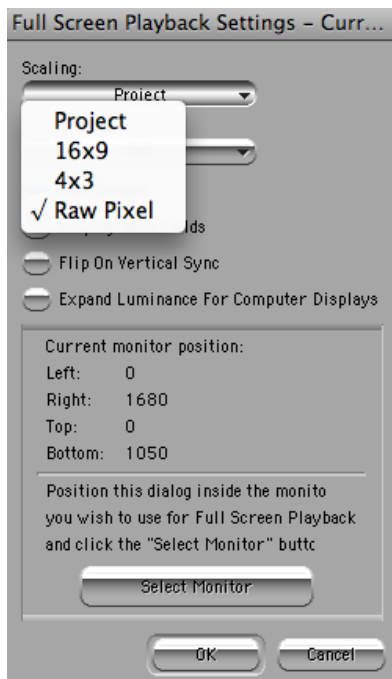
Full Screen Playback Settings – Curr...

Scaling:

Project

Project
16x9
4x3
√ Raw Pixel

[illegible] lds

Flip On Vertical Sync

Expand Luminance For Computer Displays

Current monitor position:
Left: 0
Right: 1680
Top: 0
Bottom: 1050

Position this dialog inside the monito
you wish to use for Full Screen Playback
and click the "Select Monitor" buttc

Select Monitor

OK

Cancel